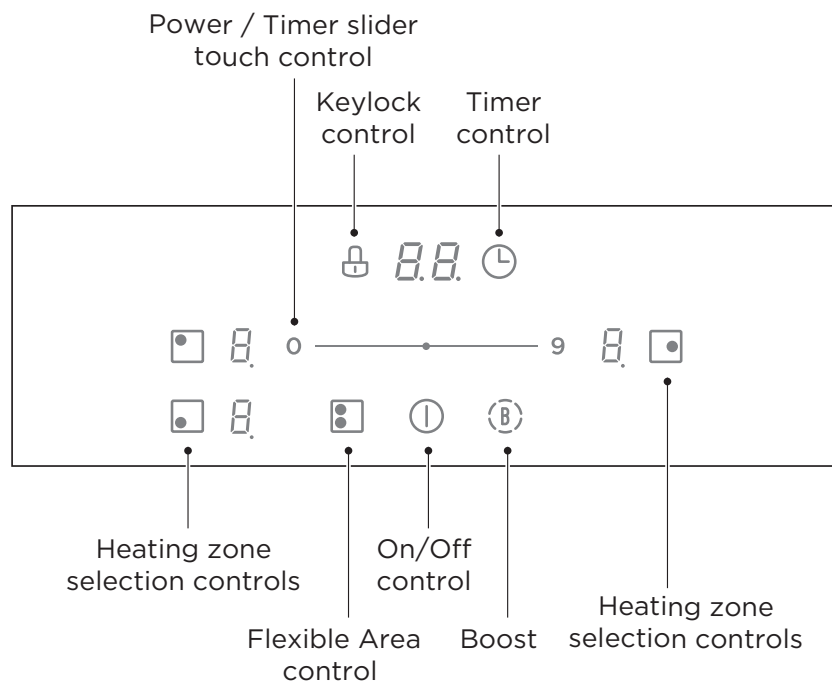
Power / Timer slider touch control

Keylock control

Timer control

8.8.

8.

0

9

8.

8.

B

Heating zone selection controls

On/Off control

Heating zone selection controls

Flexible Area control

Boost